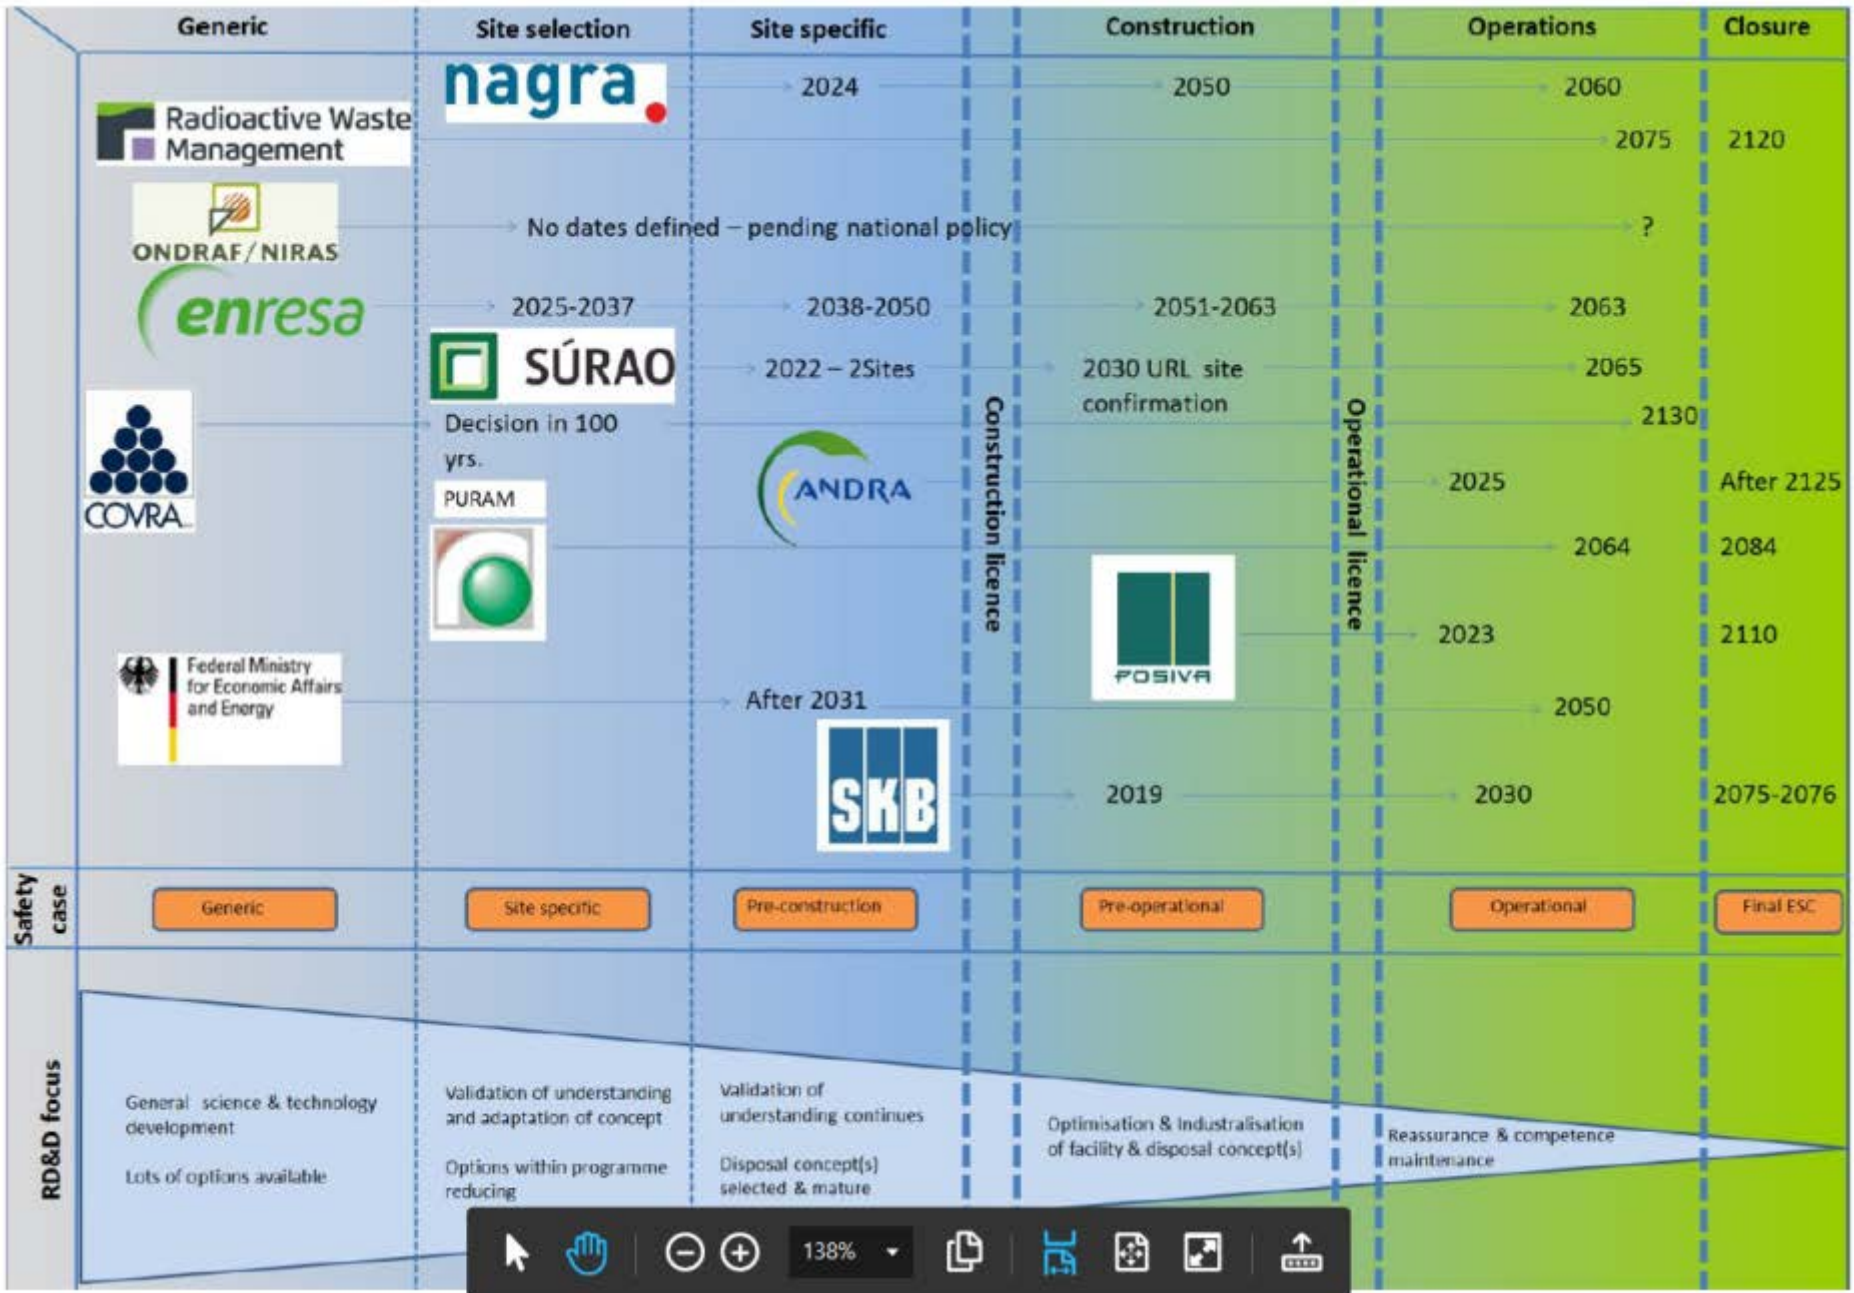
Generic | Site selection | Site specific | Construction | Operations | Closure

nagra

2024 2050 2060

Radioactive Waste Management

2075 2120

ONDRAF/NIRAS

No dates defined – pending national policy ?

enresa

2025-2037 2038-2050 2051-2063 2063

SÚRAO

2022 – 2Sites 2030 URL site confirmation 2065

COVRA

Decision in 100 yrs. 2130

PURAM

ANDRA

2025 After 2125

2064 2084

POSIVA

2023 2110

Federal Ministry for Economic Affairs and Energy

After 2031 2050

SKB

2019 2030 2075-2076

Construction licence

Operational licence

Safety case

Generic | Site specific | Pre-construction | Pre-operational | Operational | Final ESC

RD&D focus

General science & technology development

Lots of options available

Validation of understanding and adaptation of concept

Options within programme reducing

Validation of understanding continues

Disposal concept(s) selected & mature

Optimisation & Industralisation of facility & disposal concept(s)

Reassurance & competence maintenance

138%